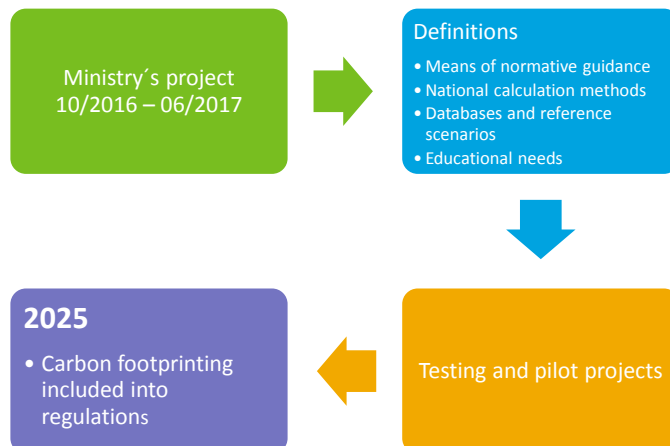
Ministry´s project
10/2016 – 06/2017

Definitions
• Means of normative guidance
• National calculation methods
• Databases and reference scenarios
• Educational needs

Testing and pilot projects

2025
• Carbon footprinting included into regulations